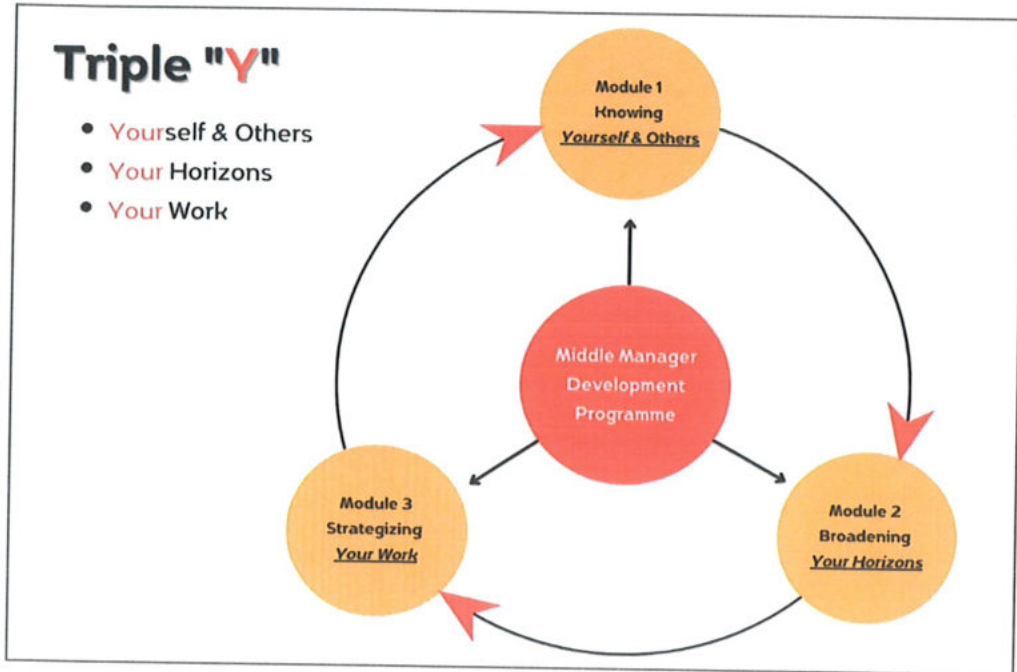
Triple "Y"

- Yourself & Others
- Your Horizons
- Your Work

Module 1
Knowing
Yourself & Others

Middle Manager
Development
Programme

Module 3
Strategizing
Your Work

Module 2
Broadening
Your Horizons